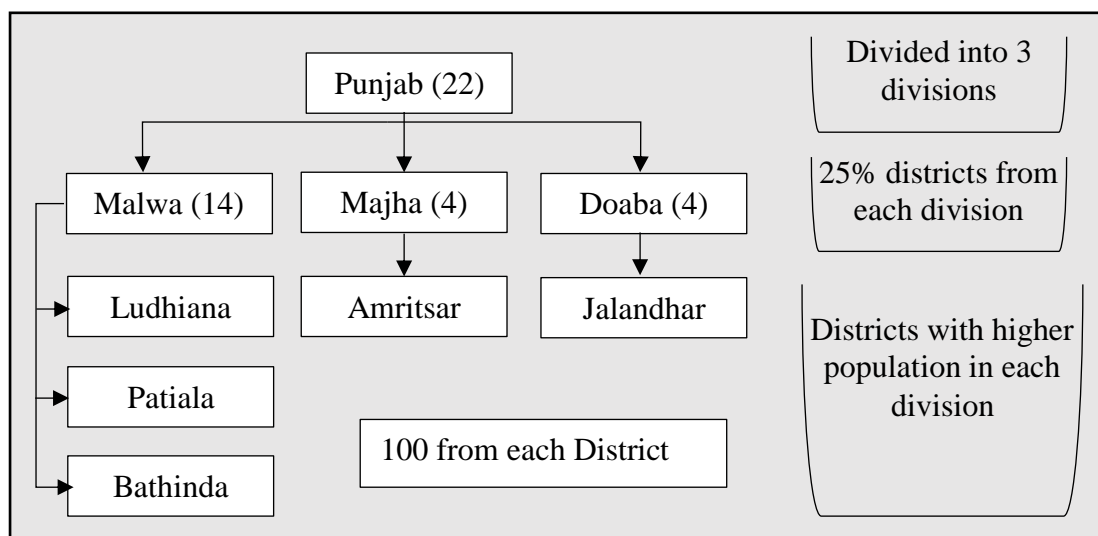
Punjab (22)

Malwa (14)

Majha (4)

Doaba (4)

Ludhiana

Patiala

Bathinda

Amritsar

Jalandhar

100 from each District

Divided into 3 divisions

25% districts from each division

Districts with higher population in each division